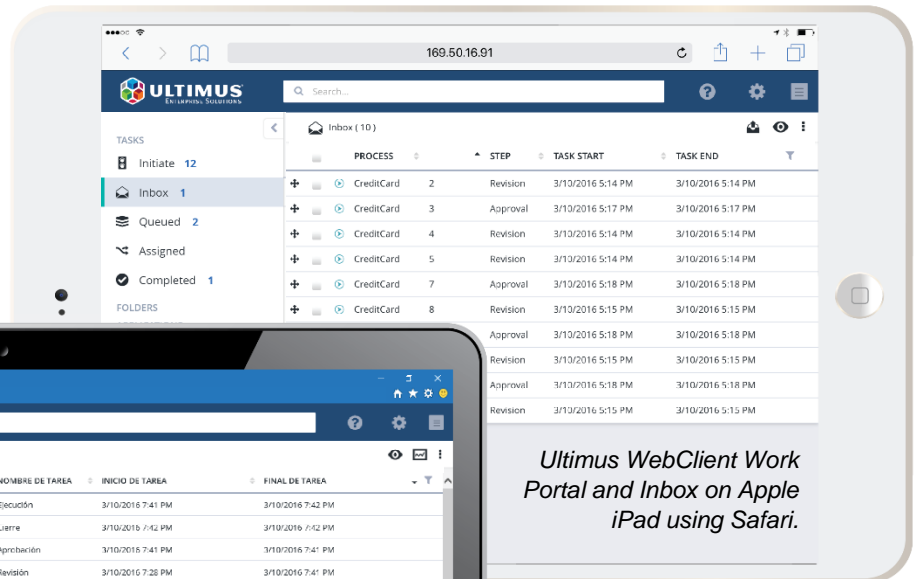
169.50.16.91

ULTIMUS
ENTERPRISE SOLUTIONS

Search...

TASKS
Initiate 12
Inbox 1
Queued 2
Assigned
Completed 1
FOLDERS

Inbox ( 10 )

| | | PROCESS | | STEP | TASK START | TASK END |
|---|---|---|---|---|---|---|
| | | CreditCard | 2 | Revision | 3/10/2016 5:14 PM | 3/10/2016 5:14 PM |
| | | CreditCard | 3 | Approval | 3/10/2016 5:17 PM | 3/10/2016 5:17 PM |
| | | CreditCard | 4 | Revision | 3/10/2016 5:14 PM | 3/10/2016 5:14 PM |
| | | CreditCard | 5 | Revision | 3/10/2016 5:14 PM | 3/10/2016 5:14 PM |
| | | CreditCard | 7 | Approval | 3/10/2016 5:18 PM | 3/10/2016 5:18 PM |
| | | CreditCard | 8 | Revision | 3/10/2016 5:15 PM | 3/10/2016 5:15 PM |
| | | | | Approval | 3/10/2016 5:18 PM | 3/10/2016 5:18 PM |
| | | | | Revision | 3/10/2016 5:15 PM | 3/10/2016 5:15 PM |
| | | | | Approval | 3/10/2016 5:18 PM | 3/10/2016 5:18 PM |
| | | | | Revision | 3/10/2016 5:15 PM | 3/10/2016 5:15 PM |

| NOMBRE DE TAREA | INICIO DE TAREA | FINAL DE TAREA |
|---|---|---|
| Ejecución | 3/10/2016 7:41 PM | 3/10/2016 7:42 PM |
| Cierre | 3/10/2016 7:42 PM | 3/10/2016 7:42 PM |
| Aprobación | 3/10/2016 7:41 PM | 3/10/2016 7:41 PM |
| Revisión | 3/10/2016 7:28 PM | 3/10/2016 7:41 PM |

Ultimus WebClient Work Portal and Inbox on Apple iPad using Safari.